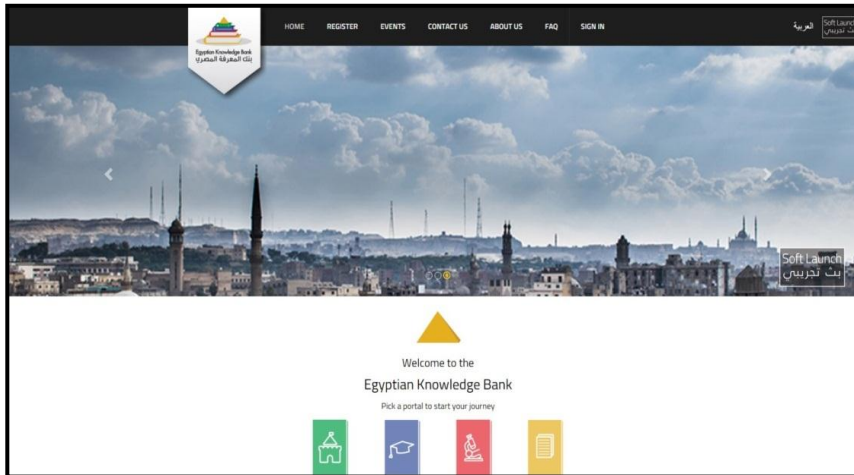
Egyptian Knowledge Bank
بنك المعرفة المصري

HOME REGISTER EVENTS CONTACT US ABOUT US FAQ SIGN IN

العربية

Soft Launch
بث تجريبي

Soft Launch
بث تجريبي

Welcome to the

Egyptian Knowledge Bank

Pick a portal to start your journey